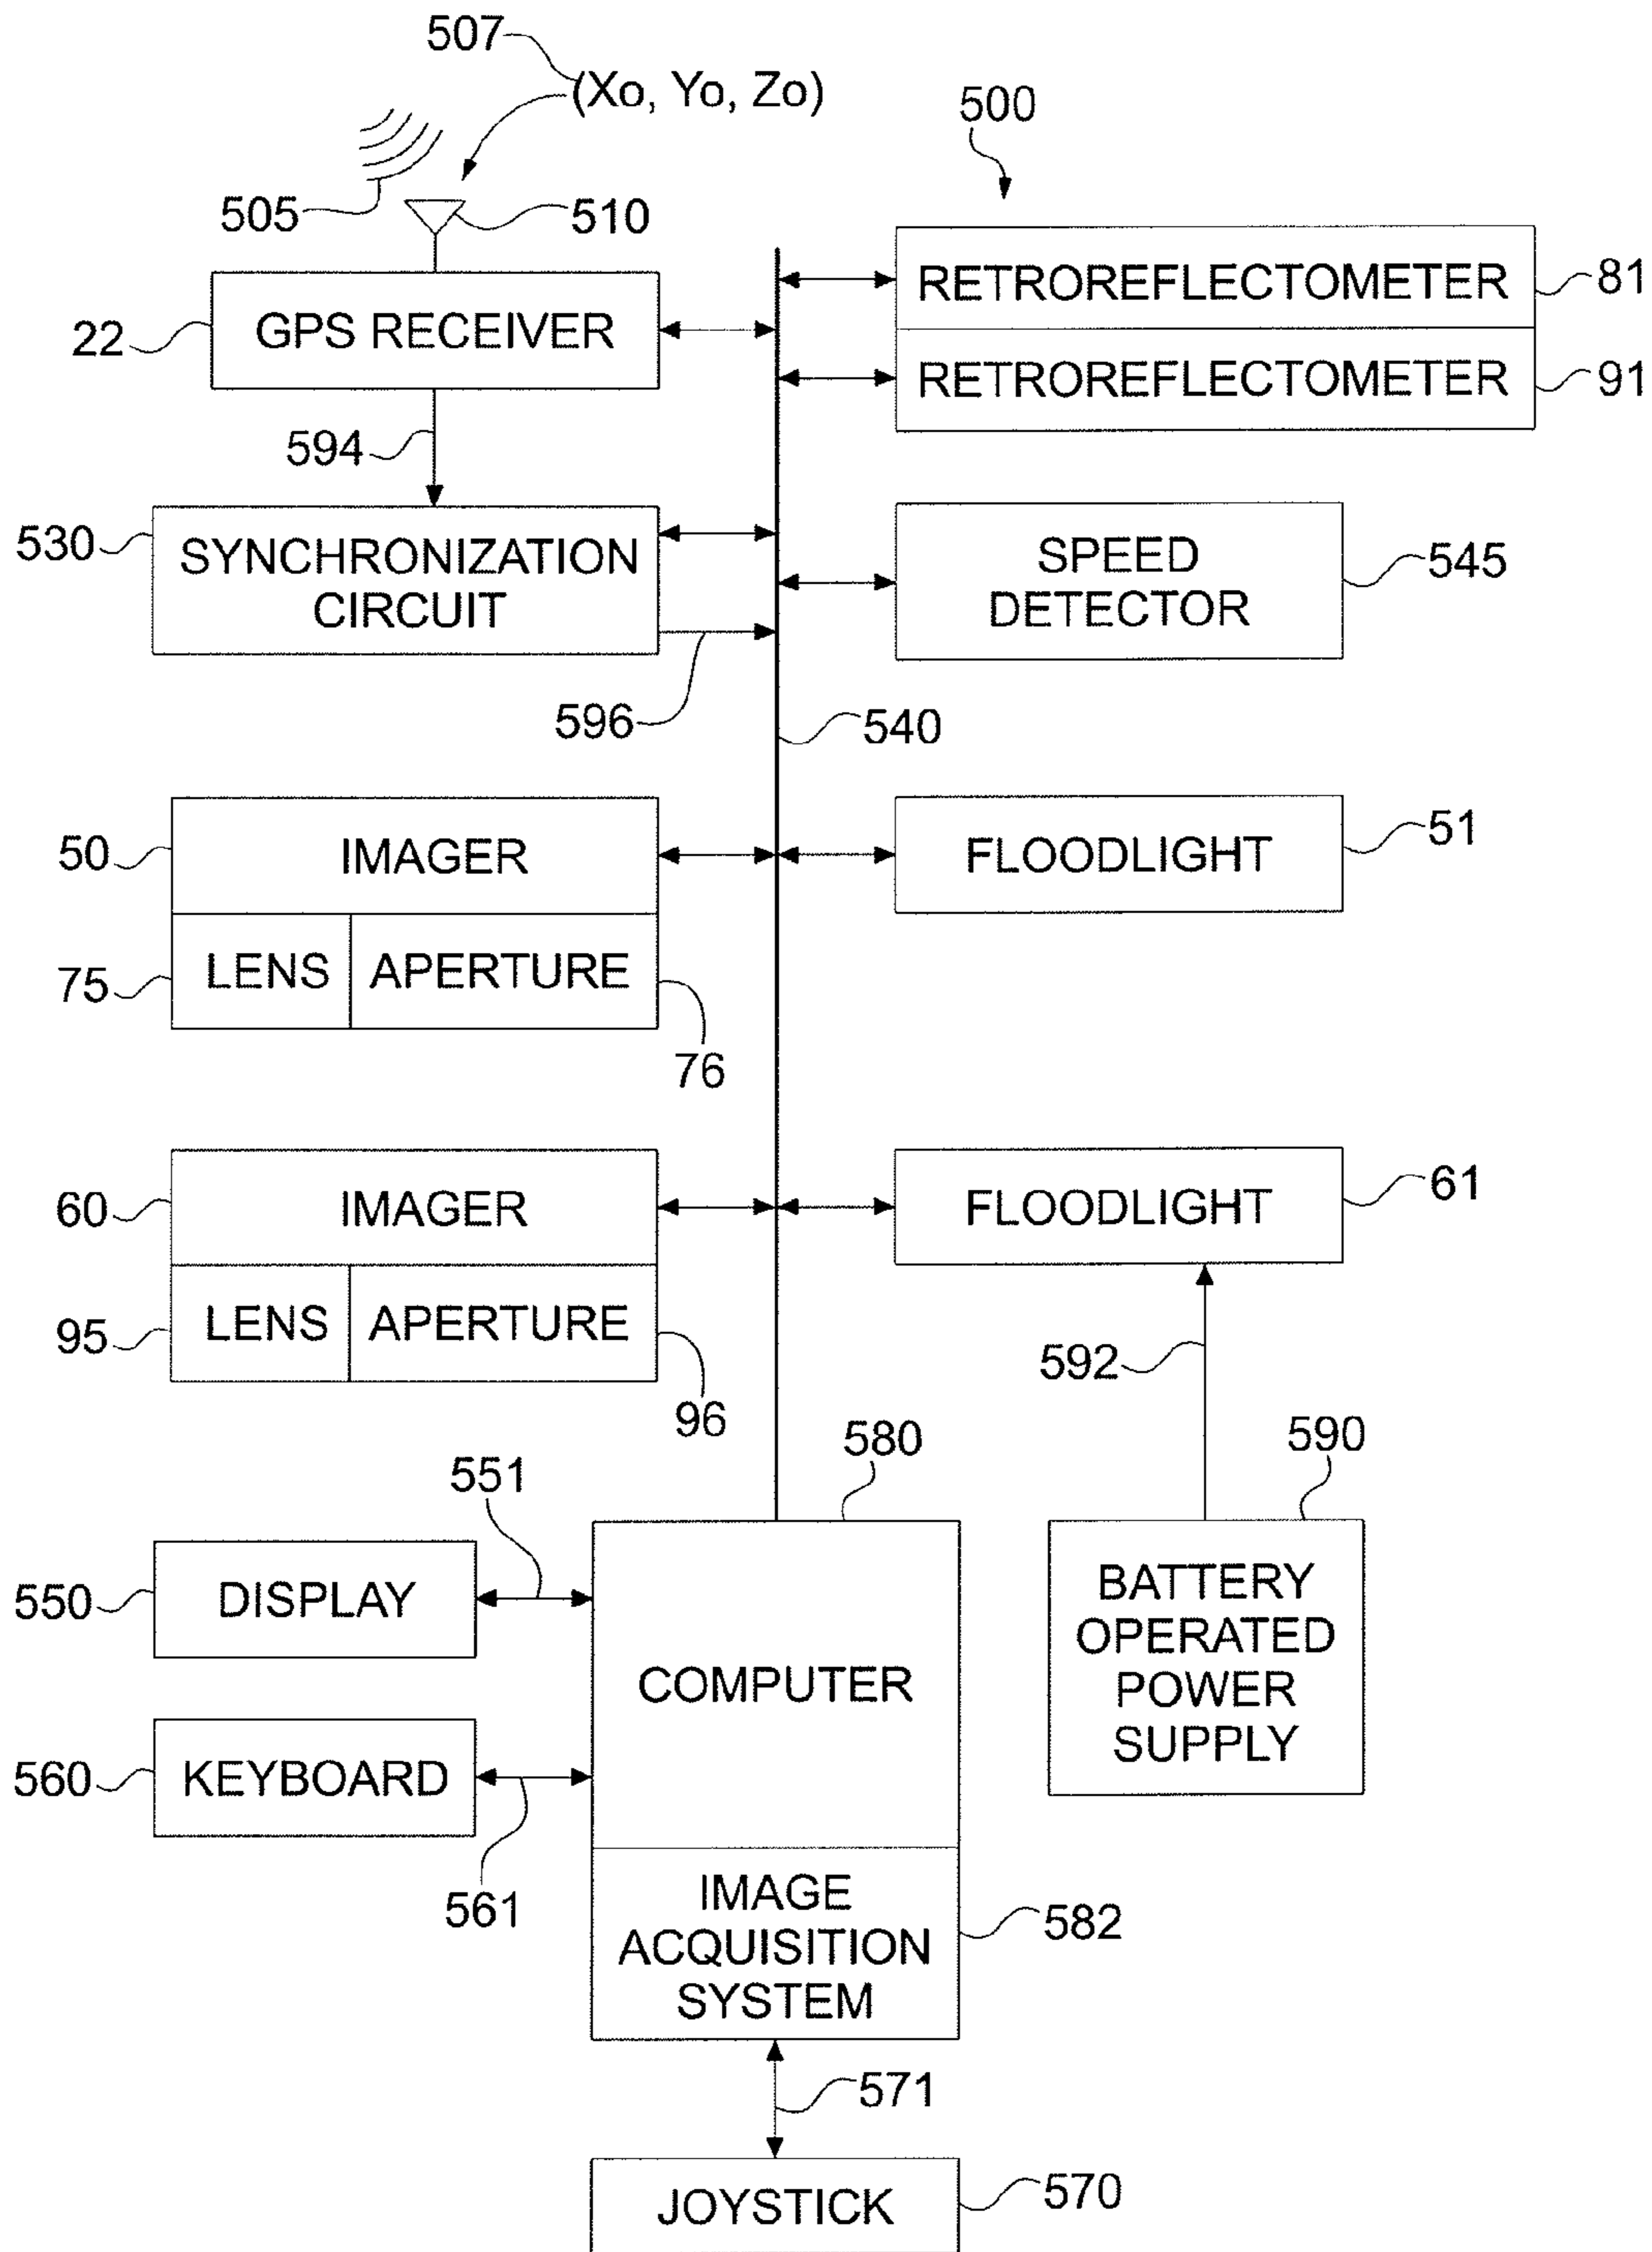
507
(Xo, Yo, Zo)
500
505
510
22
GPS RECEIVER
RETROREFLECTOMETER
81
RETROREFLECTOMETER
91
594
530
SYNCHRONIZATION CIRCUIT
SPEED DETECTOR
545
596
540
50
IMAGER
FLOODLIGHT
51
75
LENS
APERTURE
76
60
IMAGER
FLOODLIGHT
61
95
LENS
APERTURE
96
592
580
590
551
550
DISPLAY
COMPUTER
BATTERY OPERATED POWER SUPPLY
560
KEYBOARD
561
IMAGE ACQUISITION SYSTEM
582
571
JOYSTICK
570